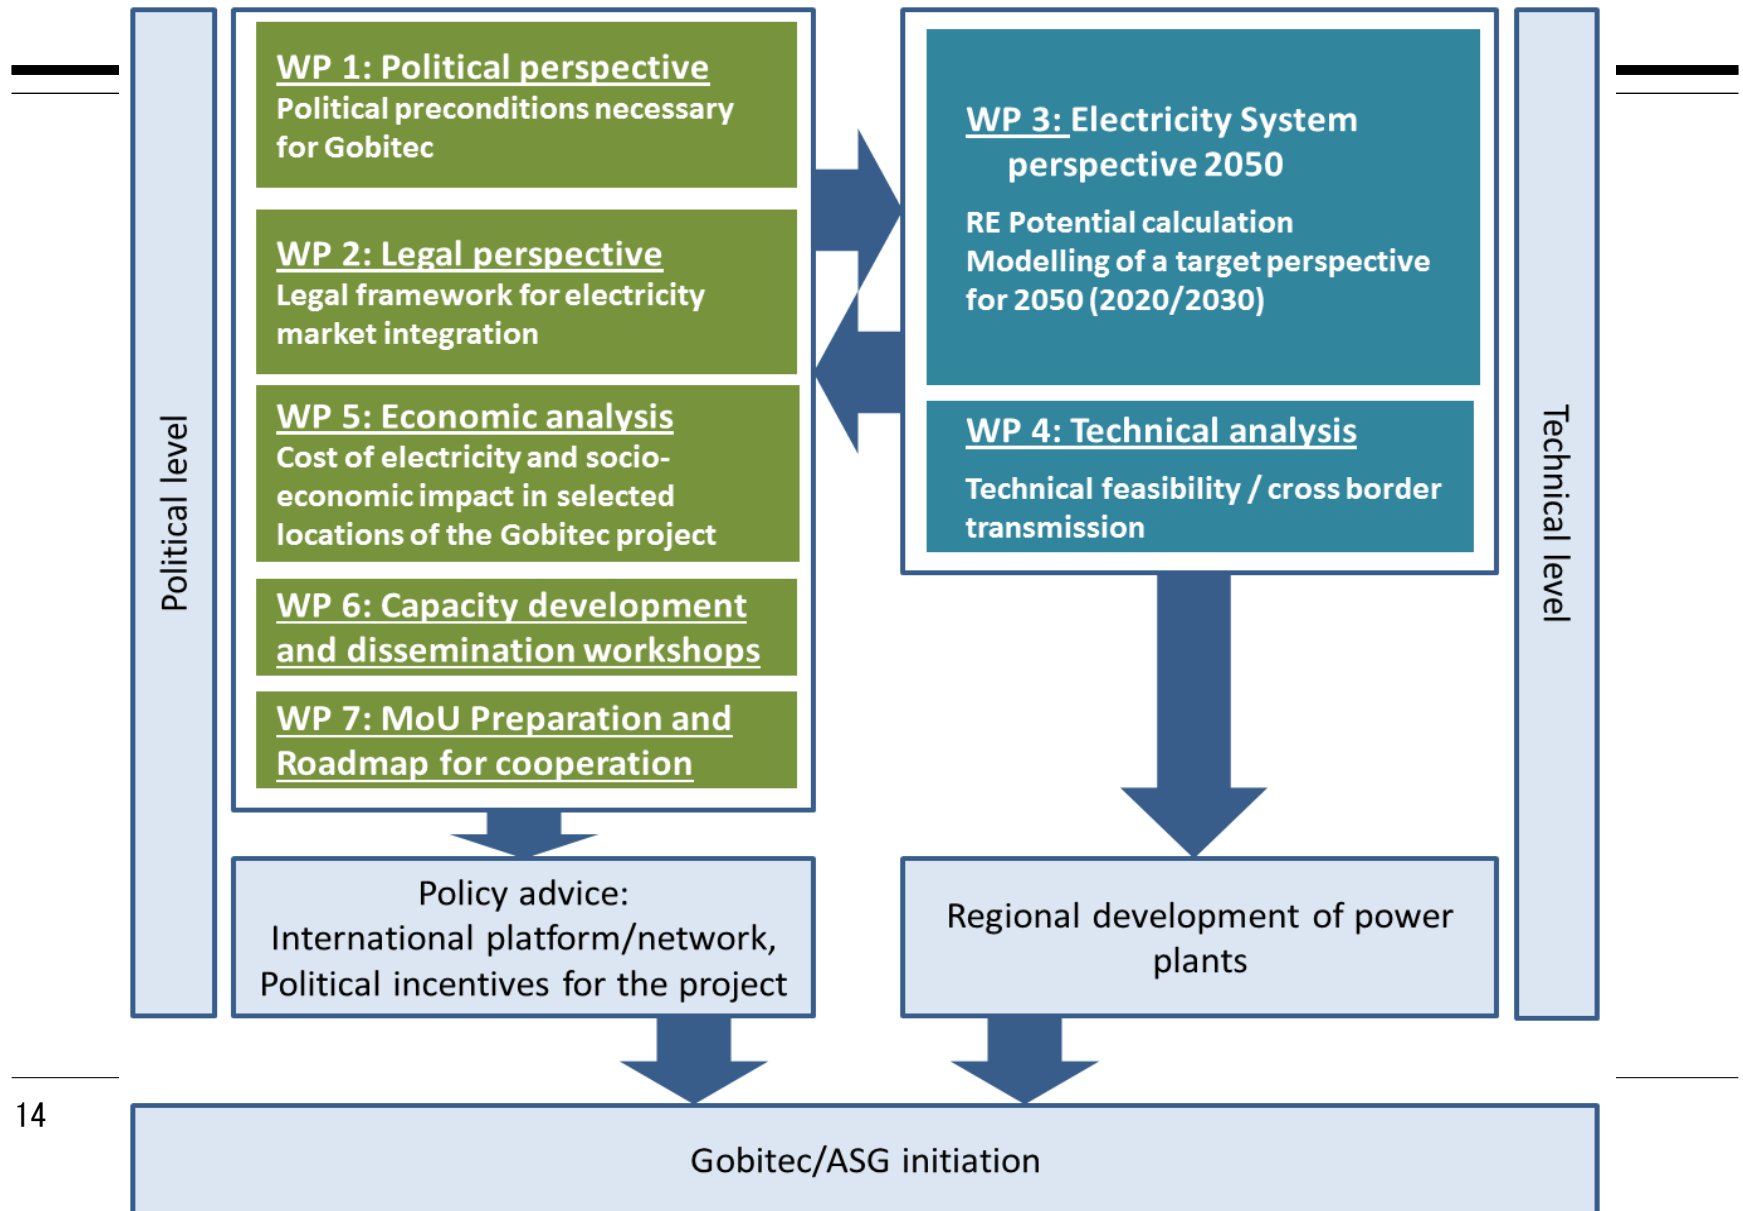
Political level

WP 1: Political perspective
Political preconditions necessary for Gobitec

WP 2: Legal perspective
Legal framework for electricity market integration

WP 5: Economic analysis
Cost of electricity and socio-economic impact in selected locations of the Gobitec project

WP 6: Capacity development and dissemination workshops

WP 7: MoU Preparation and Roadmap for cooperation

WP 3: Electricity System perspective 2050
RE Potential calculation
Modelling of a target perspective for 2050 (2020/2030)

WP 4: Technical analysis
Technical feasibility / cross border transmission

Technical level

Policy advice:
International platform/network,
Political incentives for the project

Regional development of power plants

14

Gobitec/ASG initiation